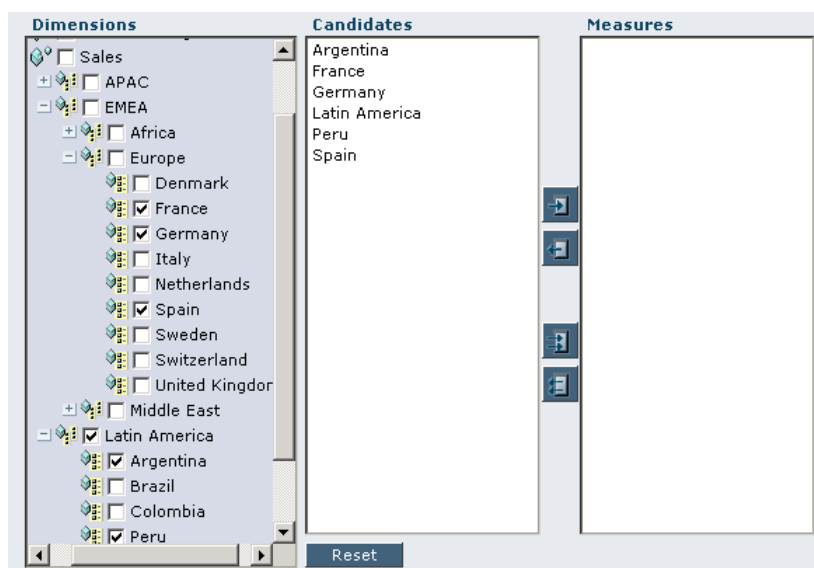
Dimensions

Sales
APAC
EMEA
Africa
Europe
Denmark
France
Germany
Italy
Netherlands
Spain
Sweden
Switzerland
United Kingdor
Middle East
Latin America
Argentina
Brazil
Colombia
Peru

Candidates

Argentina
France
Germany
Latin America
Peru
Spain

Reset

Measures